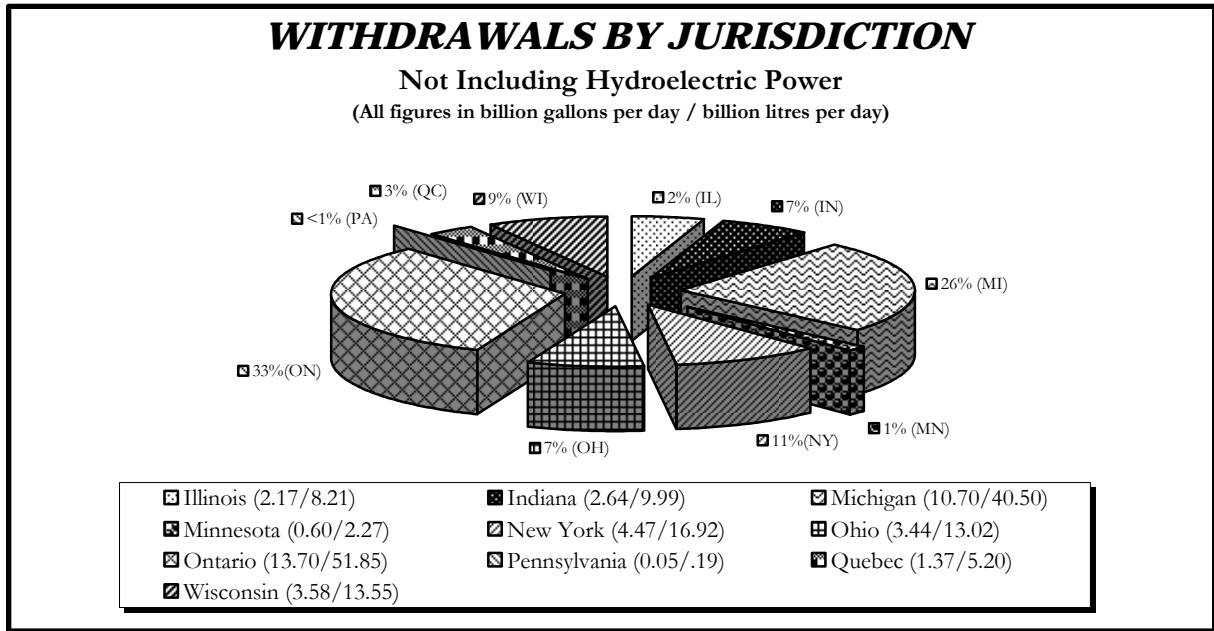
WITHDRAWALS BY JURISDICTION

Not Including Hydroelectric Power

(All figures in billion gallons per day / billion litres per day)

3% (QC)
9% (WI)
2% (IL)
7% (IN)
<1% (PA)
26% (MI)
33%(ON)
1% (MN)
11%(NY)
7% (OH)

| Illinois (2.17/8.21) | Indiana (2.64/9.99) | Michigan (10.70/40.50) |
|---|---|---|
| Minnesota (0.60/2.27) | New York (4.47/16.92) | Ohio (3.44/13.02) |
| Ontario (13.70/51.85) | Pennsylvania (0.05/.19) | Quebec (1.37/5.20) |
| Wisconsin (3.58/13.55) | | |